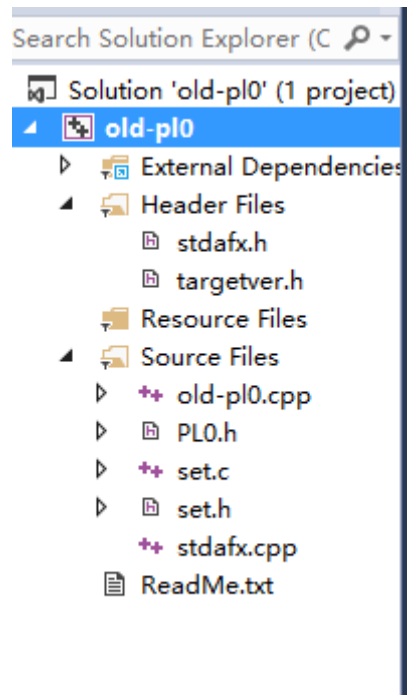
Search Solution Explorer (C

Solution 'old-pl0' (1 project)
old-pl0
External Dependencies
Header Files
stdafx.h
targetver.h
Resource Files
Source Files
old-pl0.cpp
PL0.h
set.c
set.h
stdafx.cpp
ReadMe.txt